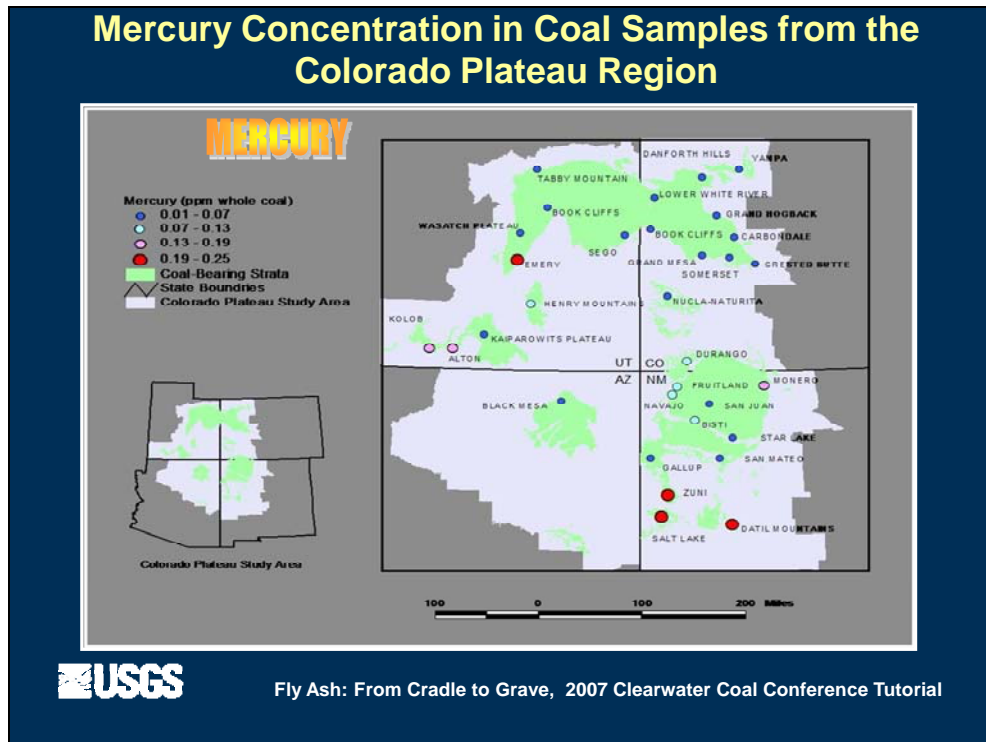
Mercury Concentration in Coal Samples from the Colorado Plateau Region

MERCURY

Mercury (ppm whole coal)
0.01 - 0.07
0.07 - 0.13
0.13 - 0.19
0.19 - 0.25
Coal-Bearing Strata
State Boundries
Colorado Plateau Study Area

DANFORTH HILLS
YAMPA
TABBY MOUNTAIN
LOWER WHITE RIVER
BOOK CLIFFS
GRAND HOGBACK
WASATCH PLATEAU
BOOK CLIFFS
CARBONDALE
SEGO
GRAND MESA
CRESTED BUTTE
EMERY
SOMERSET
HENRY MOUNTAINS
NUCLA-NATURITA
KOLOB
KAIPAROWITS PLATEAU
ALTON
UT
CO
DURANGO
AZ
NM
FRUITLAND
MONERO
NAVAJO
SAN JUAN
BLACK MESA
BISTI
STAR LAKE
SAN MATEO
GALLUP
ZUNI
DATIL MOUNTAINS
SALT LAKE

Colorado Plateau Study Area

100 0 100 200 Miles

USGS

Fly Ash: From Cradle to Grave, 2007 Clearwater Coal Conference Tutorial